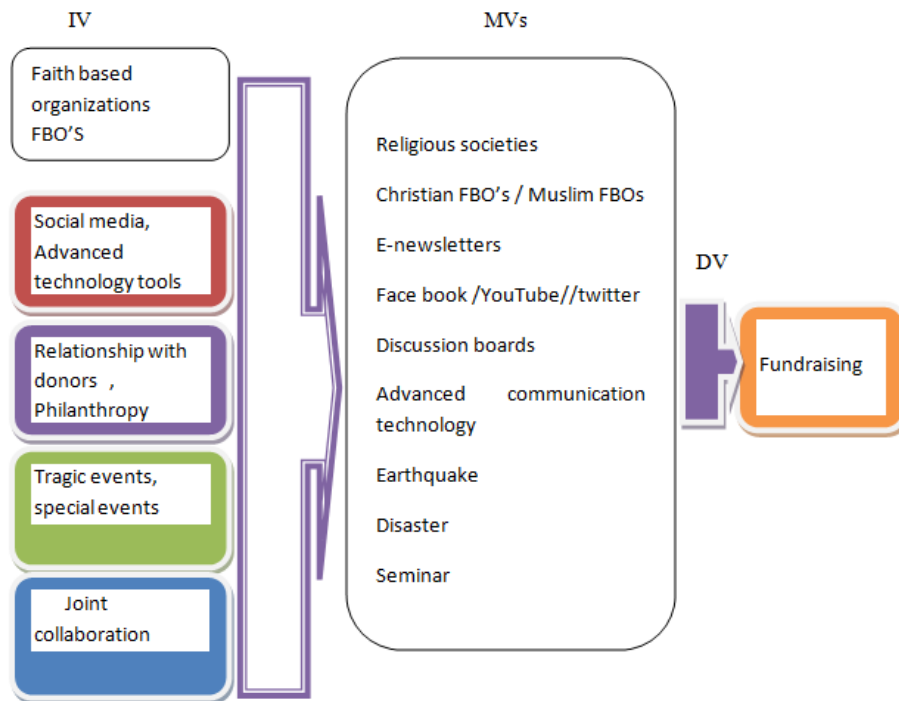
IV

Faith based organizations FBO'S

Social media, Advanced technology tools

Relationship with donors , Philanthropy

Tragic events, special events

Joint collaboration

MVs

Religious societies

Christian FBO's / Muslim FBOs

E-newsletters

Face book /YouTube//twitter

Discussion boards

Advanced communication technology

Earthquake

Disaster

Seminar

DV

Fundraising